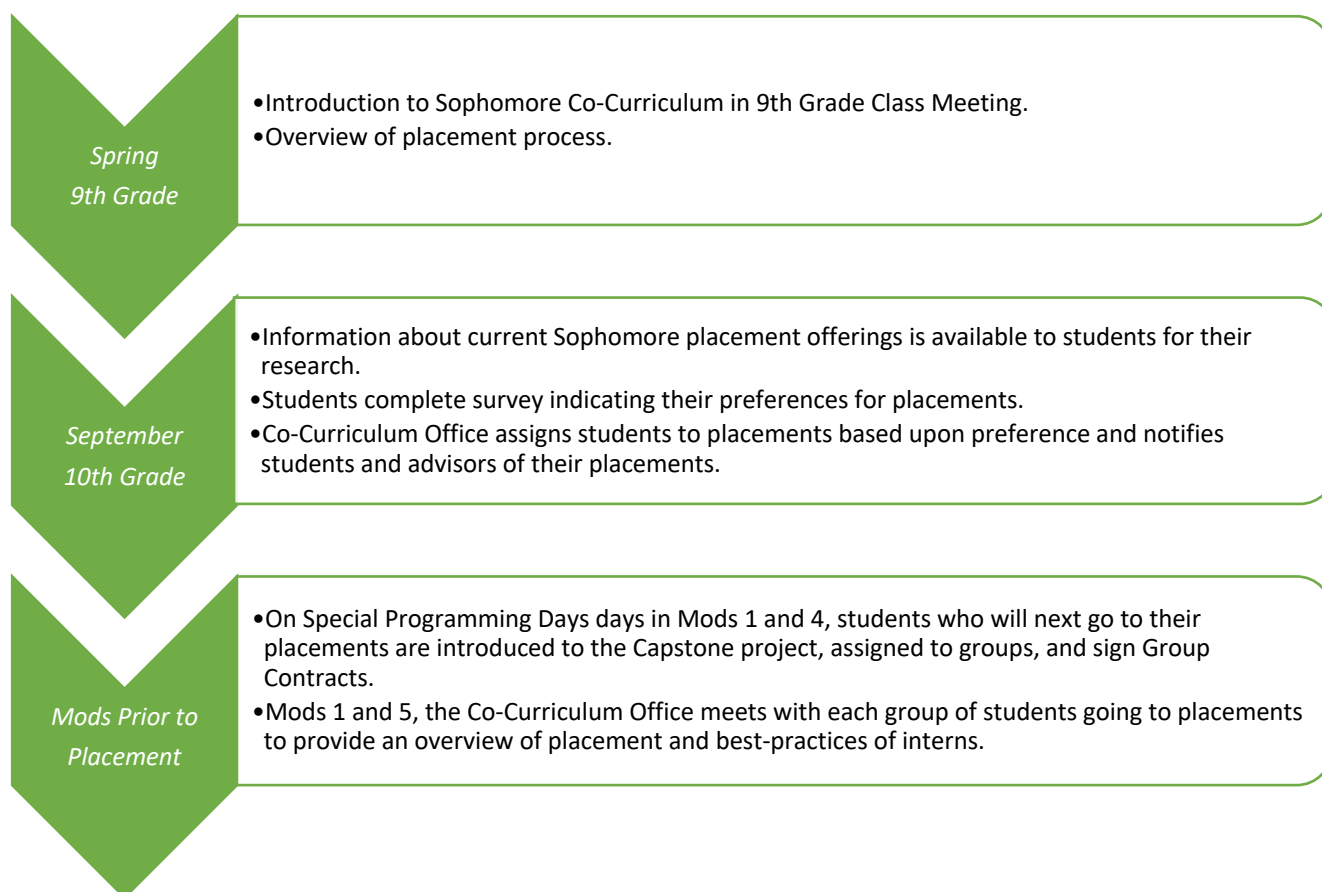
Spring
9th Grade

•Introduction to Sophomore Co-Curriculum in 9th Grade Class Meeting.
•Overview of placement process.

September
10th Grade

•Information about current Sophomore placement offerings is available to students for their research.
•Students complete survey indicating their preferences for placements.
•Co-Curriculum Office assigns students to placements based upon preference and notifies students and advisors of their placements.

Mods Prior to
Placement

•On Special Programming Days days in Mods 1 and 4, students who will next go to their placements are introduced to the Capstone project, assigned to groups, and sign Group Contracts.
•Mods 1 and 5, the Co-Curriculum Office meets with each group of students going to placements to provide an overview of placement and best-practices of interns.